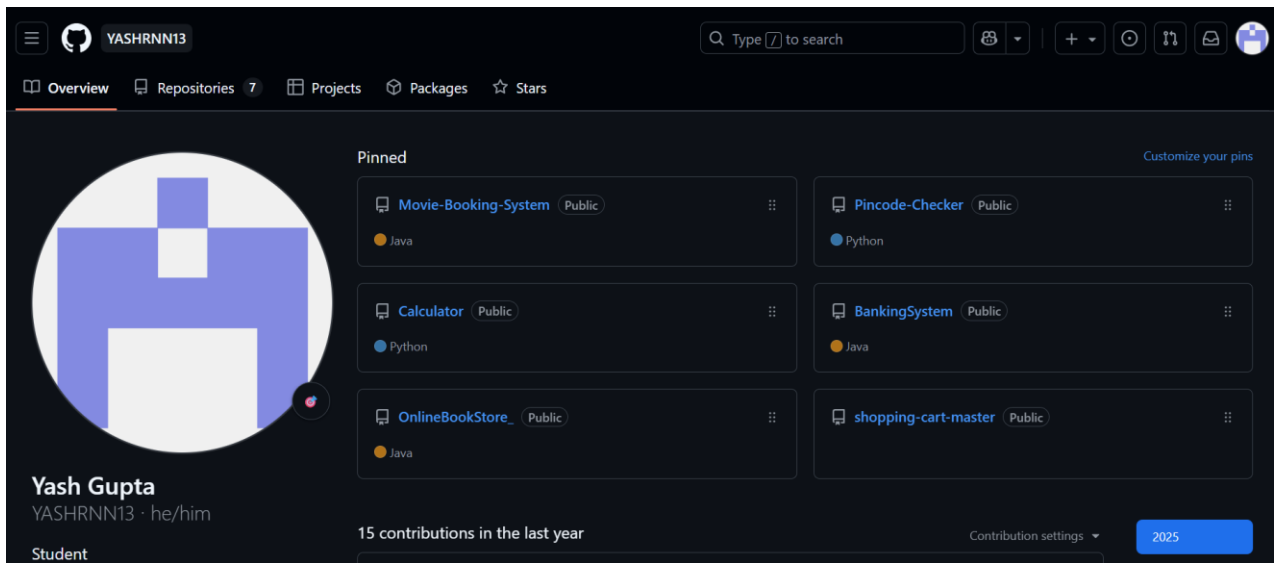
YASHRNN13

Type / to search

Overview Repositories 7 Projects Packages Stars

Pinned

Customize your pins

Movie-Booking-System Public
Java

Pincode-Checker Public
Python

Calculator Public
Python

BankingSystem Public
Java

OnlineBookStore_ Public
Java

shopping-cart-master Public

Yash Gupta
YASHRNN13 · he/him

Student

15 contributions in the last year

Contribution settings

2025